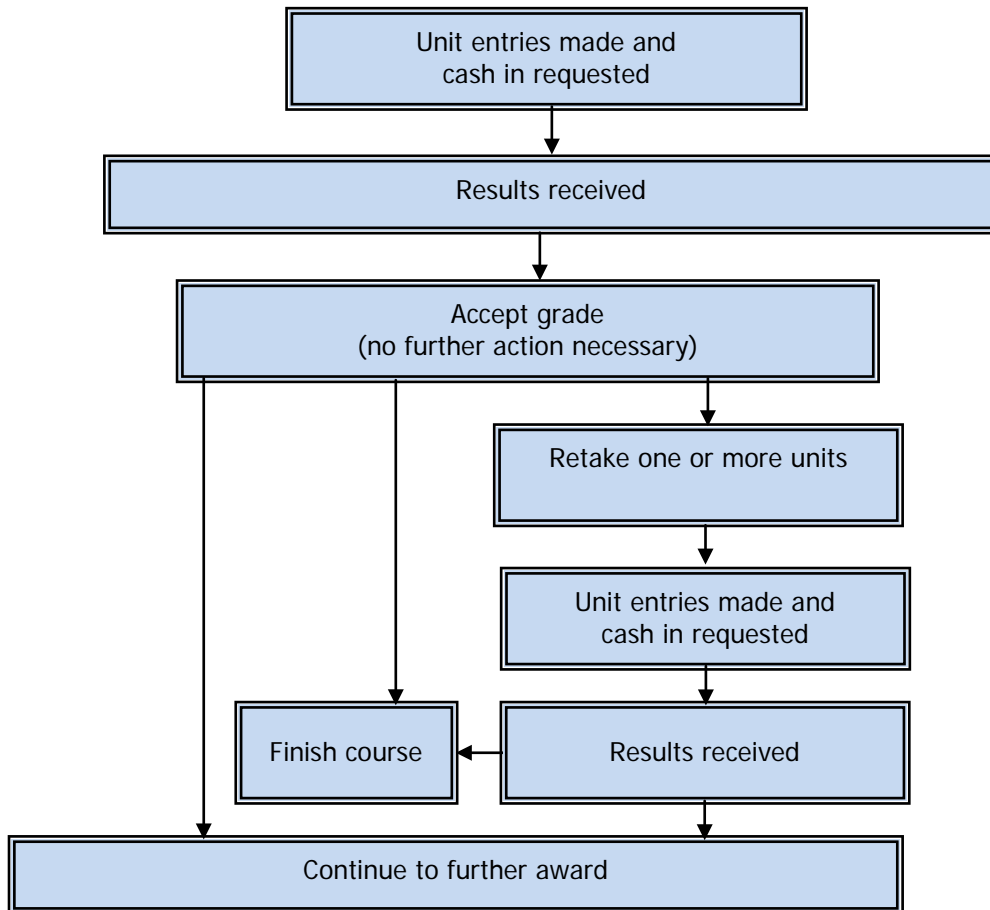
Unit entries made and cash in requested

Results received

Accept grade
(no further action necessary)

Retake one or more units

Unit entries made and cash in requested

Finish course

Results received

Continue to further award